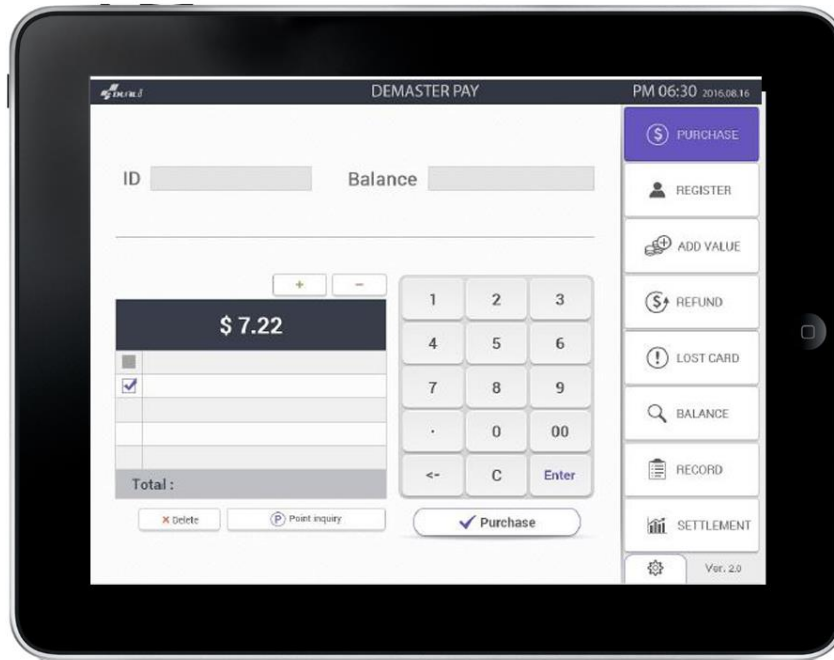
DEMASTER PAY

PM 06:30 2016.08.16

PURCHASE

REGISTER

ADD VALUE

REFUND

LOST CARD

BALANCE

RECORD

SETTLEMENT

Ver. 2.0

ID

Balance

+ −

$ 7.22

Total :

× Delete

Ⓟ Point inquiry

| 1 | 2 | 3 |
|---|---|---|
| 4 | 5 | 6 |
| 7 | 8 | 9 |
| . | 0 | 00 |
| <- | C | Enter |

✓ Purchase